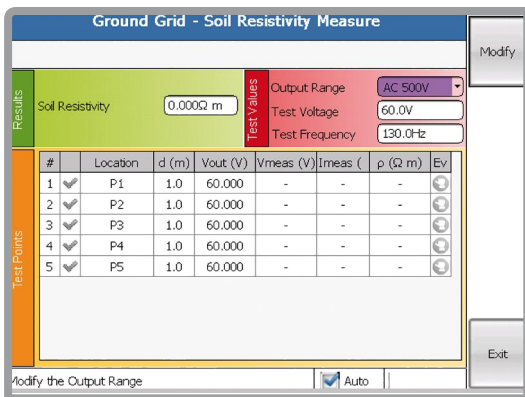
Ground Grid - Soil Resistivity Measure

Modify

Results

Soil Resistivity 0.000Ω m

Test Values

Output Range AC 500V

Test Voltage 60.0V

Test Frequency 130.0Hz

Test Points

| # | | Location | d (m) | Vout (V) | Vmeas (V) | Imeas ( | ρ (Ω m) | Ev |
|---|---|---|---|---|---|---|---|---|
| 1 | | P1 | 1.0 | 60.000 | - | - | - | |
| 2 | | P2 | 1.0 | 60.000 | - | - | - | |
| 3 | | P3 | 1.0 | 60.000 | - | - | - | |
| 4 | | P4 | 1.0 | 60.000 | - | - | - | |
| 5 | | P5 | 1.0 | 60.000 | - | - | - | |

Exit

lodify the Output Range

Auto